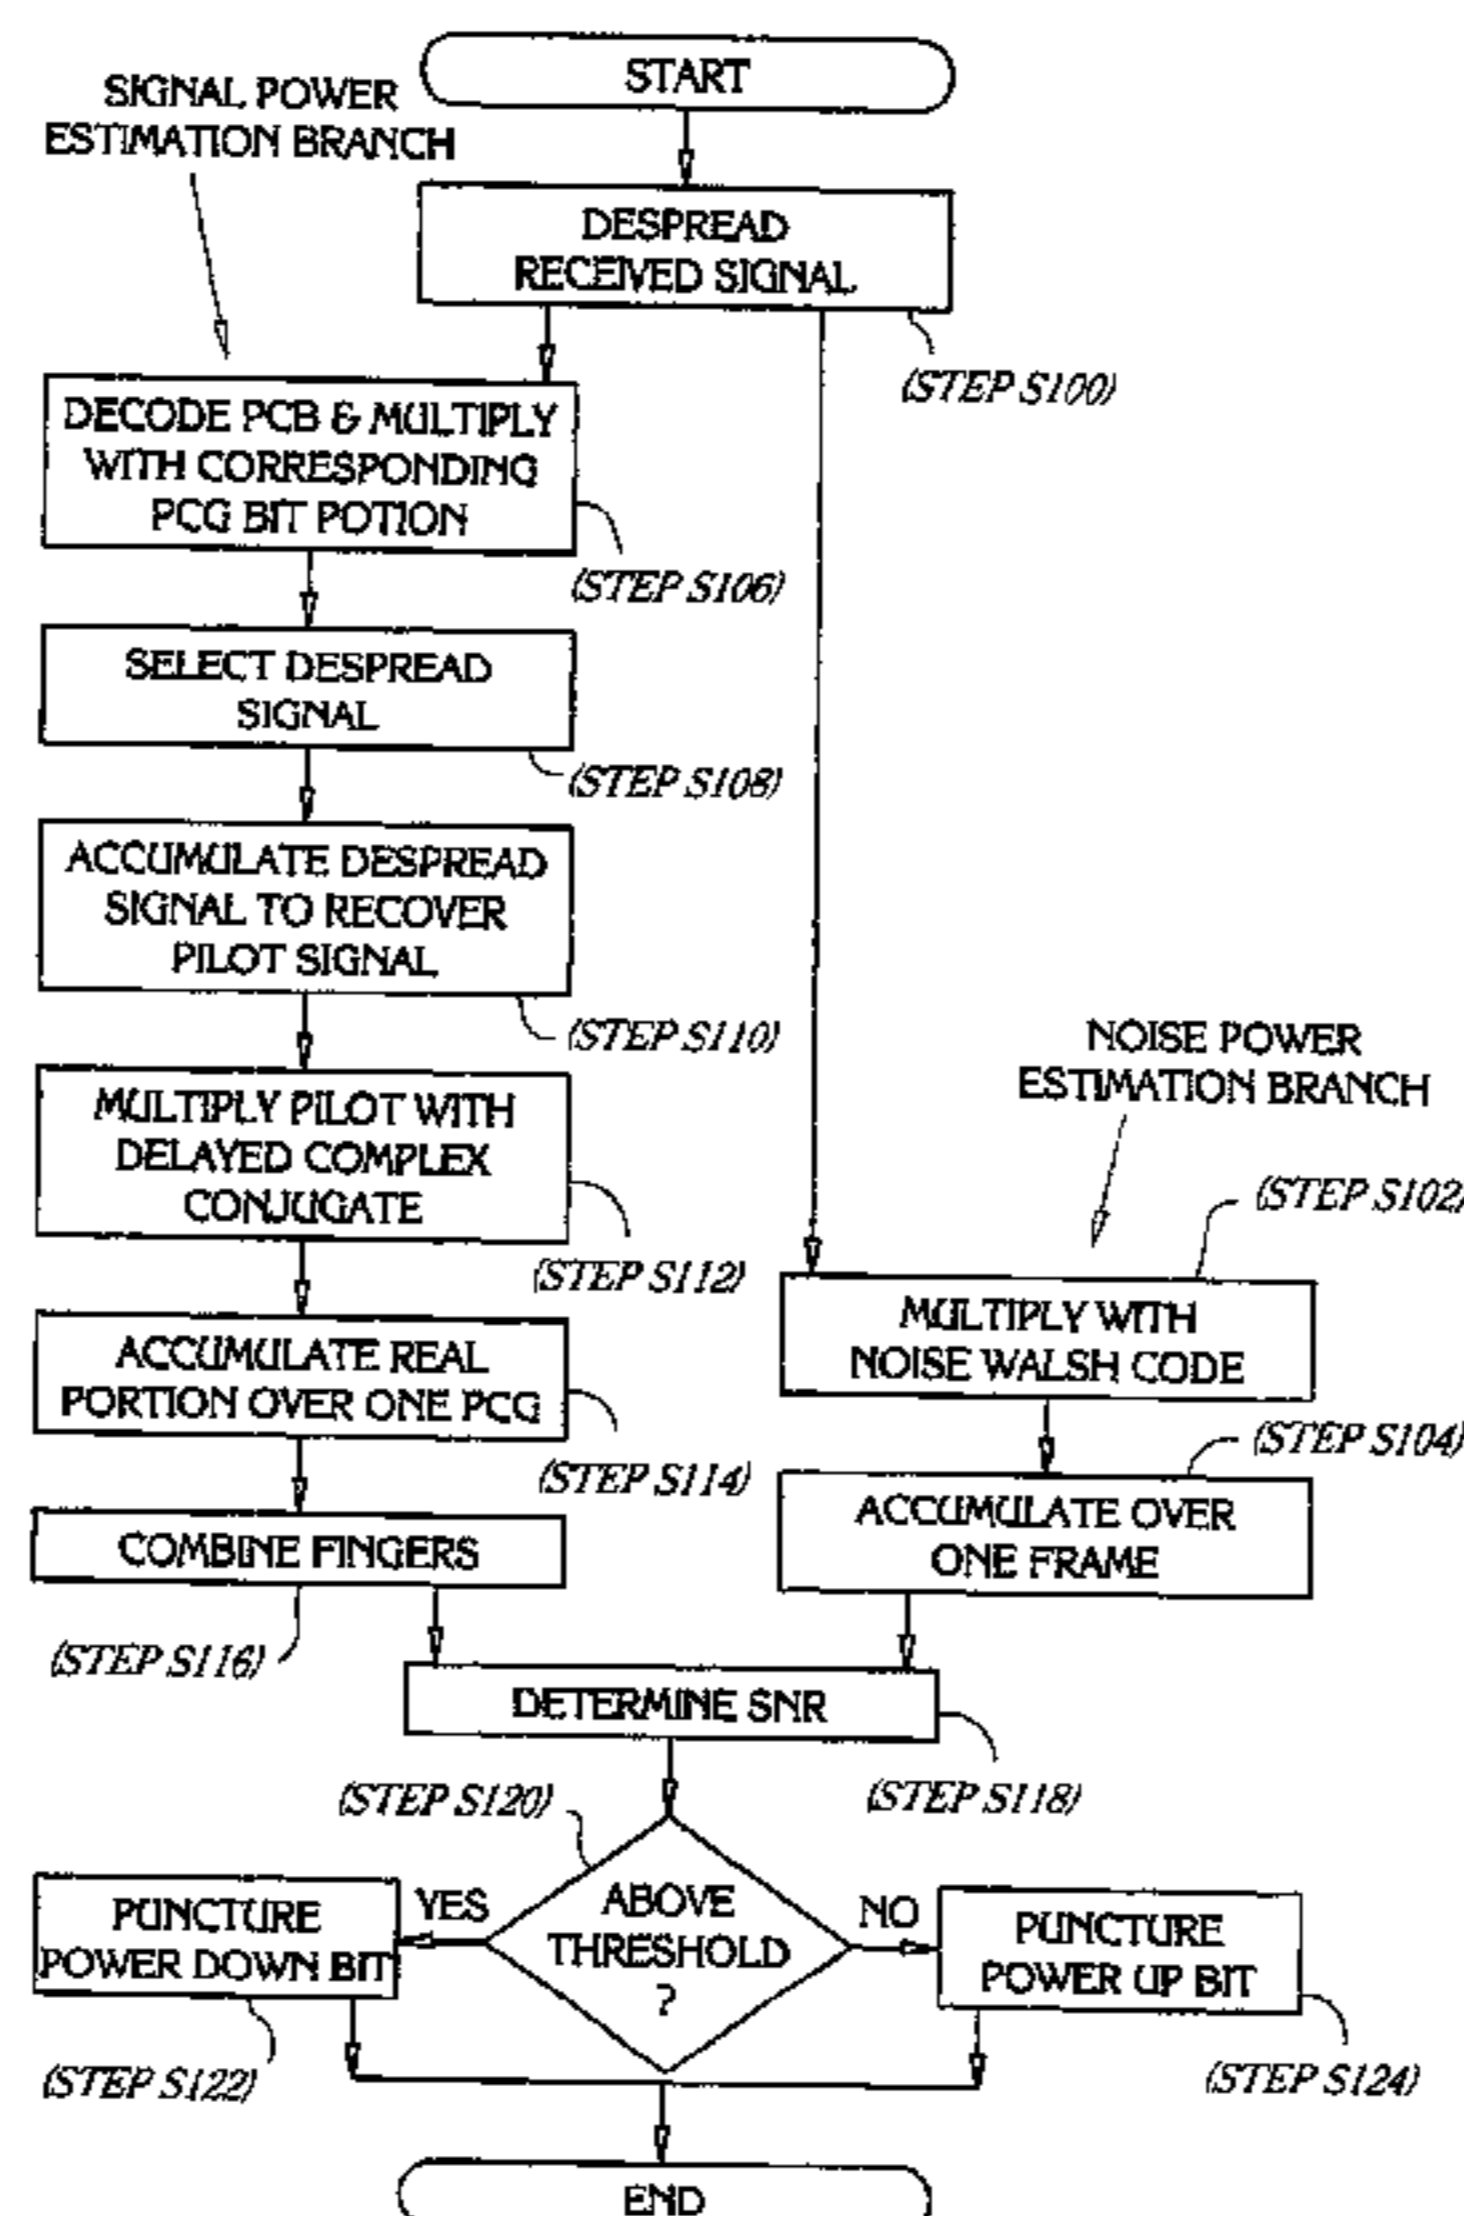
SIGNAL POWER ESTIMATION BRANCH

START

DESPREAD RECEIVED SIGNAL

(STEP S100)

DECODE PCB & MULTIPLY WITH CORRESPONDING PCG BIT POTION

(STEP S106)

SELECT DESPREAD SIGNAL

(STEP S108)

ACCUMULATE DESPREAD SIGNAL TO RECOVER PILOT SIGNAL

(STEP S110)

NOISE POWER ESTIMATION BRANCH

MULTIPLY PILOT WITH DELAYED COMPLEX CONJUGATE

(STEP S102)

(STEP S112)

MULTIPLY WITH NOISE WALSH CODE

ACCUMULATE REAL PORTION OVER ONE PCG

(STEP S104)

(STEP S114)

COMBINE FINGERS

ACCUMULATE OVER ONE FRAME

(STEP S116)

DETERMINE SNR

(STEP S120)

(STEP S118)

PUNCTURE POWER DOWN BIT

YES

ABOVE THRESHOLD ?

NO

PUNCTURE POWER UP BIT

(STEP S122)

(STEP S124)

END